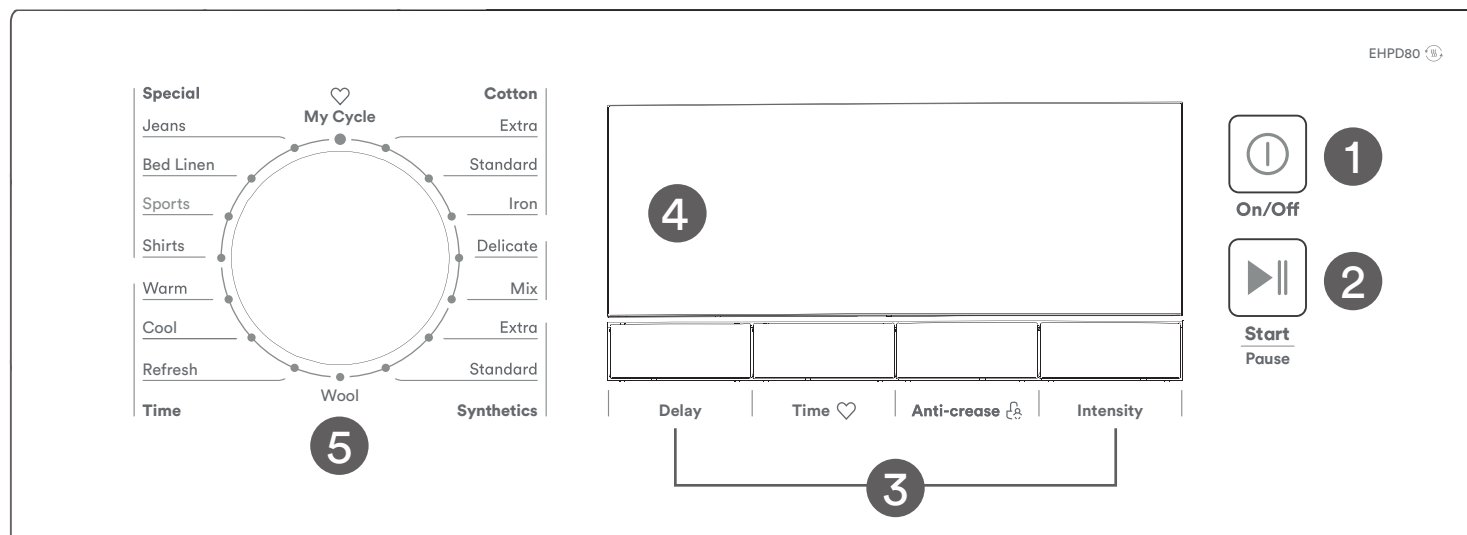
EHPD80

Special
Jeans
Bed Linen
Sports
Shirts
Warm
Cool
Refresh
Time

My Cycle

Cotton
Extra
Standard
Iron
Delicate
Mix
Extra
Standard
Synthetics

Wool

5

4

Delay
Time
Anti-crease
Intensity

3

1
On/Off

2
Start
Pause